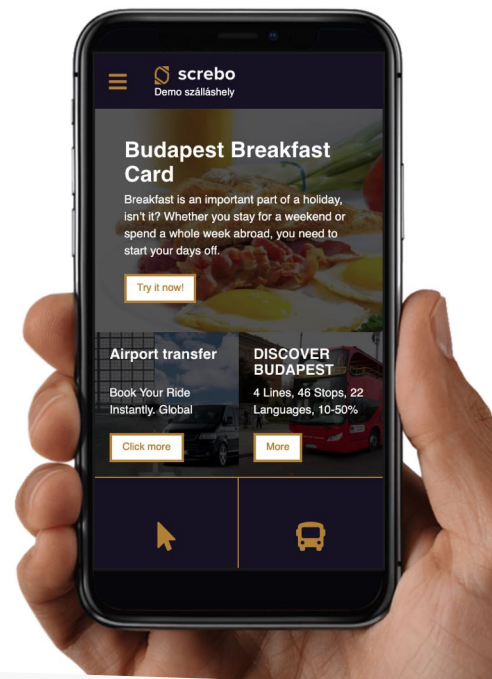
screbo
Demo szálláshely

Budapest Breakfast Card

Breakfast is an important part of a holiday, isn't it? Whether you stay for a weekend or spend a whole week abroad, you need to start your days off.

Try it now!

Airport transfer

Book Your Ride Instantly. Global

Click more

DISCOVER BUDAPEST

4 Lines, 46 Stops, 22 Languages, 10-50%

More